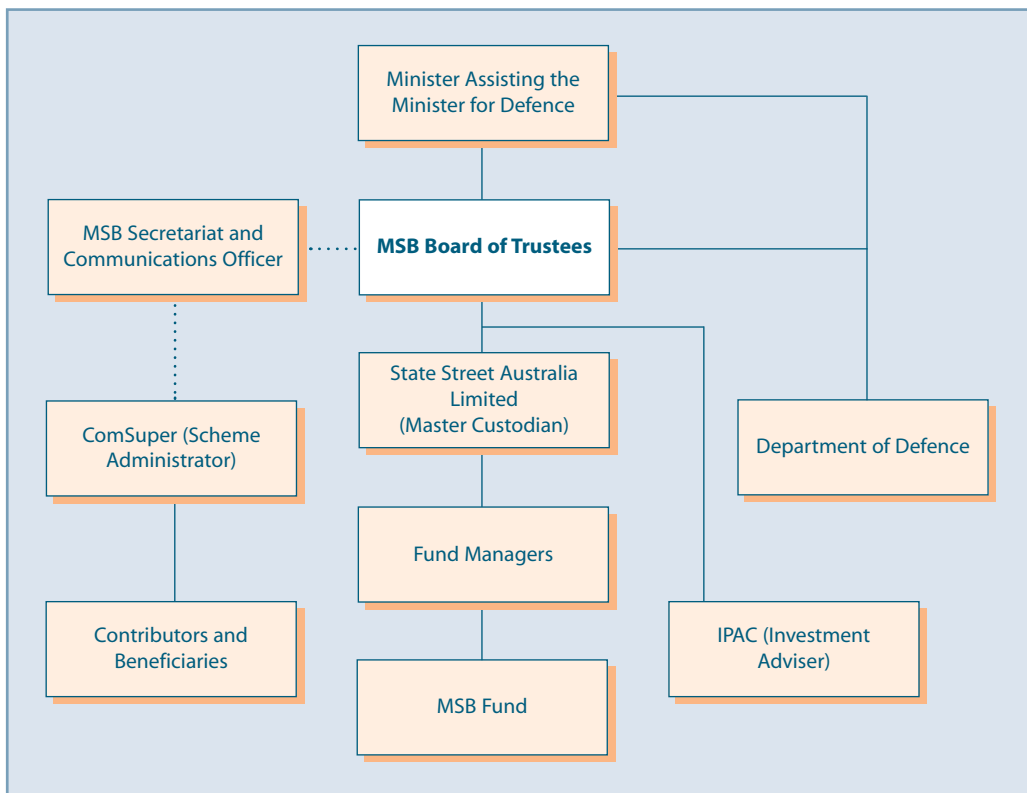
Minister Assisting the Minister for Defence

MSB Secretariat and Communications Officer

MSB Board of Trustees

State Street Australia Limited (Master Custodian)

ComSuper (Scheme Administrator)

Department of Defence

Fund Managers

Contributors and Beneficiaries

IPAC (Investment Adviser)

MSB Fund